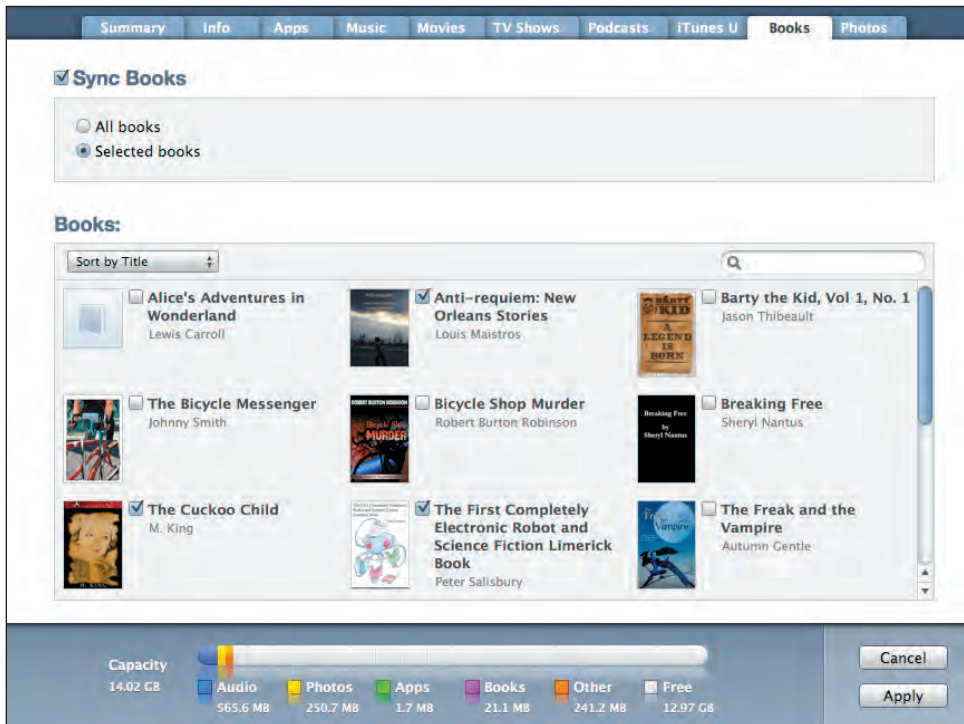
Summary Info Apps Music Movies TV Shows Podcasts iTunes U Books Photos

Sync Books

All books
Selected books

Books:

Sort by Title

Alice's Adventures in Wonderland
Lewis Carroll

Anti-requiem: New Orleans Stories
Louis Maistros

Barty the Kid, Vol 1, No. 1
Jason Thibeault

The Bicycle Messenger
Johnny Smith

Bicycle Shop Murder
Robert Burton Robinson

Breaking Free
Sheryl Nantus

The Cuckoo Child
M. King

The First Completely Electronic Robot and Science Fiction Limerick Book
Peter Salisbury

The Freak and the Vampire
Autumn Gentle

Capacity
14.02 GB

Audio
565.6 MB

Photos
250.7 MB

Apps
1.7 MB

Books
21.1 MB

Other
241.2 MB

Free
12.97 GB

Cancel

Apply